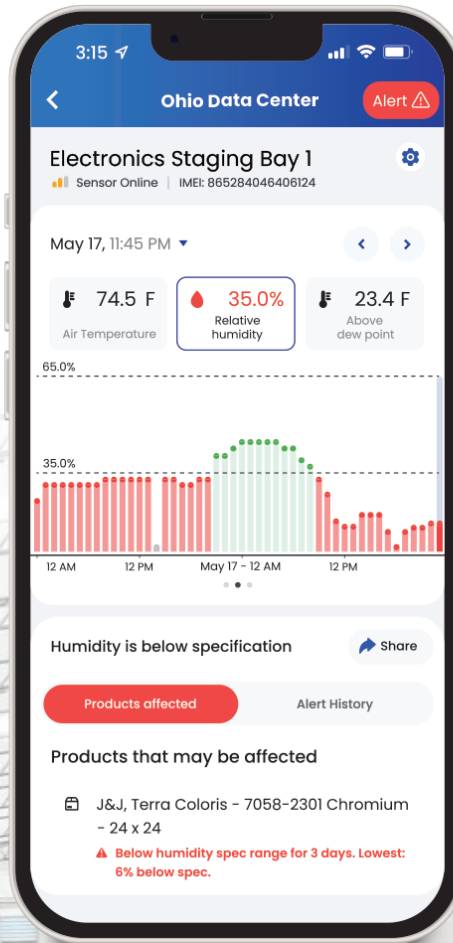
3:15

Ohio Data Center

Alert

Electronics Staging Bay 1

Sensor Online | IMEI: 865284046406124

May 17, 11:45 PM

74.5 F
Air Temperature

35.0%
Relative humidity

23.4 F
Above dew point

65.0%

35.0%

12 AM
12 PM
May 17 - 12 AM
12 PM

Humidity is below specification

Share

Products affected

Alert History

Products that may be affected

J&J, Terra Coloris - 7058-2301 Chromium - 24 x 24

Below humidity spec range for 3 days. Lowest: 6% below spec.